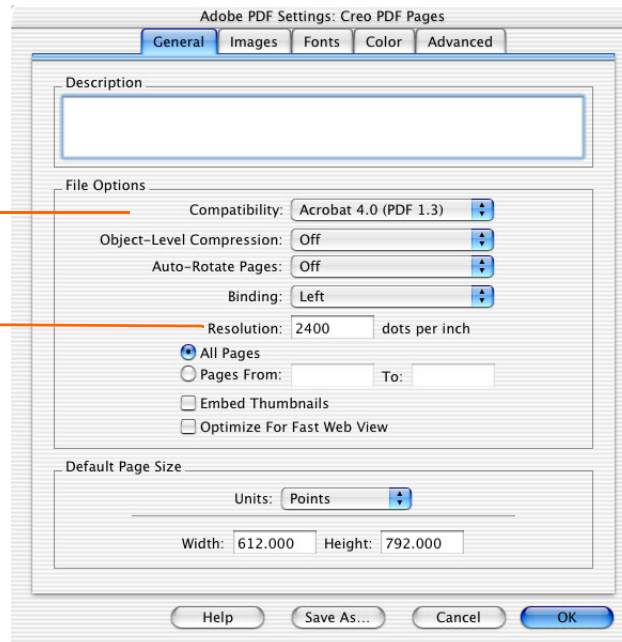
Adobe PDF Settings: Creo PDF Pages

General | Images | Fonts | Color | Advanced

Description

File Options

Compatibility: Acrobat 4.0 (PDF 1.3)

Object-Level Compression: Off

Auto-Rotate Pages: Off

Binding: Left

Resolution: 2400 dots per inch

All Pages

Pages From: To:

Embed Thumbnails

Optimize For Fast Web View

Default Page Size

Units: Points

Width: 612.000 Height: 792.000

Help | Save As... | Cancel | OK